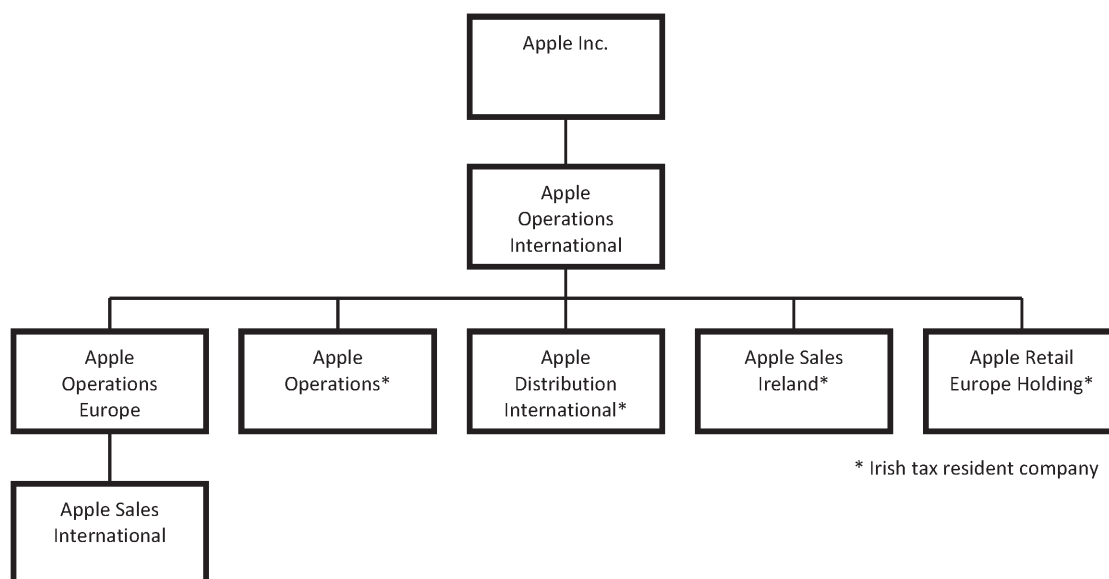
Apple Inc.

Apple Operations International

Apple Operations Europe

Apple Operations*

Apple Distribution International*

Apple Sales Ireland*

Apple Retail Europe Holding*

* Irish tax resident company

Apple Sales International